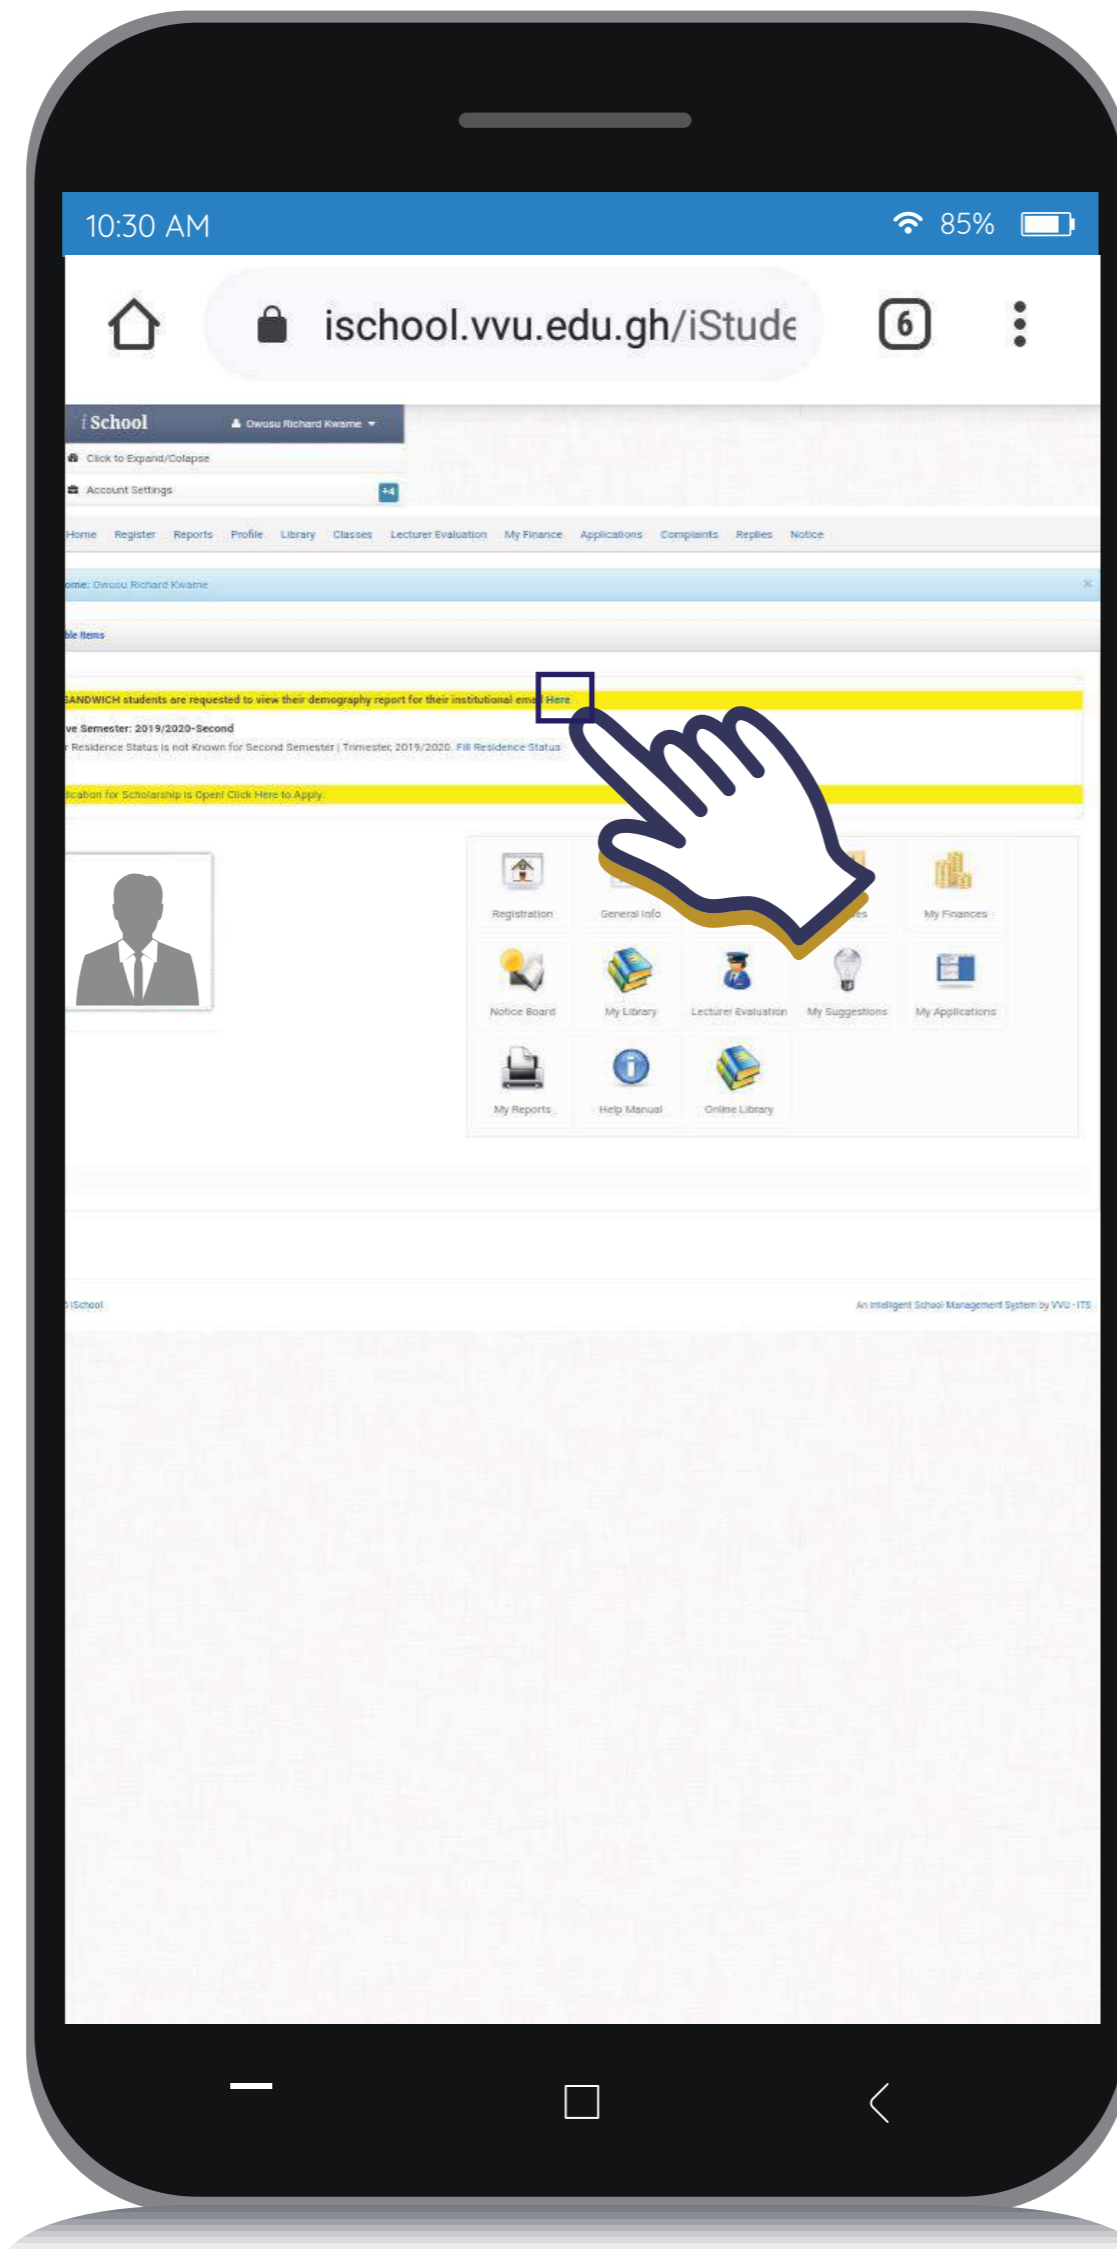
10:30 AM

85%

ischool.vvu.edu.gh/iStude

6

iSchool

Owusu Richard Kwame

Click to Expand/Colapse

Account Settings

+4

Home Register Reports Profile Library Classes Lecturer Evaluation My Finance Applications Complaints Replies Notice

ome: Owusu Richard Kwame

ble Items

SANDWICH students are requested to view their demography report for their institutional em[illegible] Here

ve Semester: 2019/2020-Second

r Residence Status is not Known for Second Semester | Trimester, 2019/2020. Fill Residence Status

ication for Scholarship is Open! Click Here to Apply.

Registration

General Info

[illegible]es

My Finances

Notice Board

My Library

Lecturer Evaluation

My Suggestions

My Applications

My Reports

Help Manual

Online Library

iSchool

An Intelligent School Management System by VVU - ITS